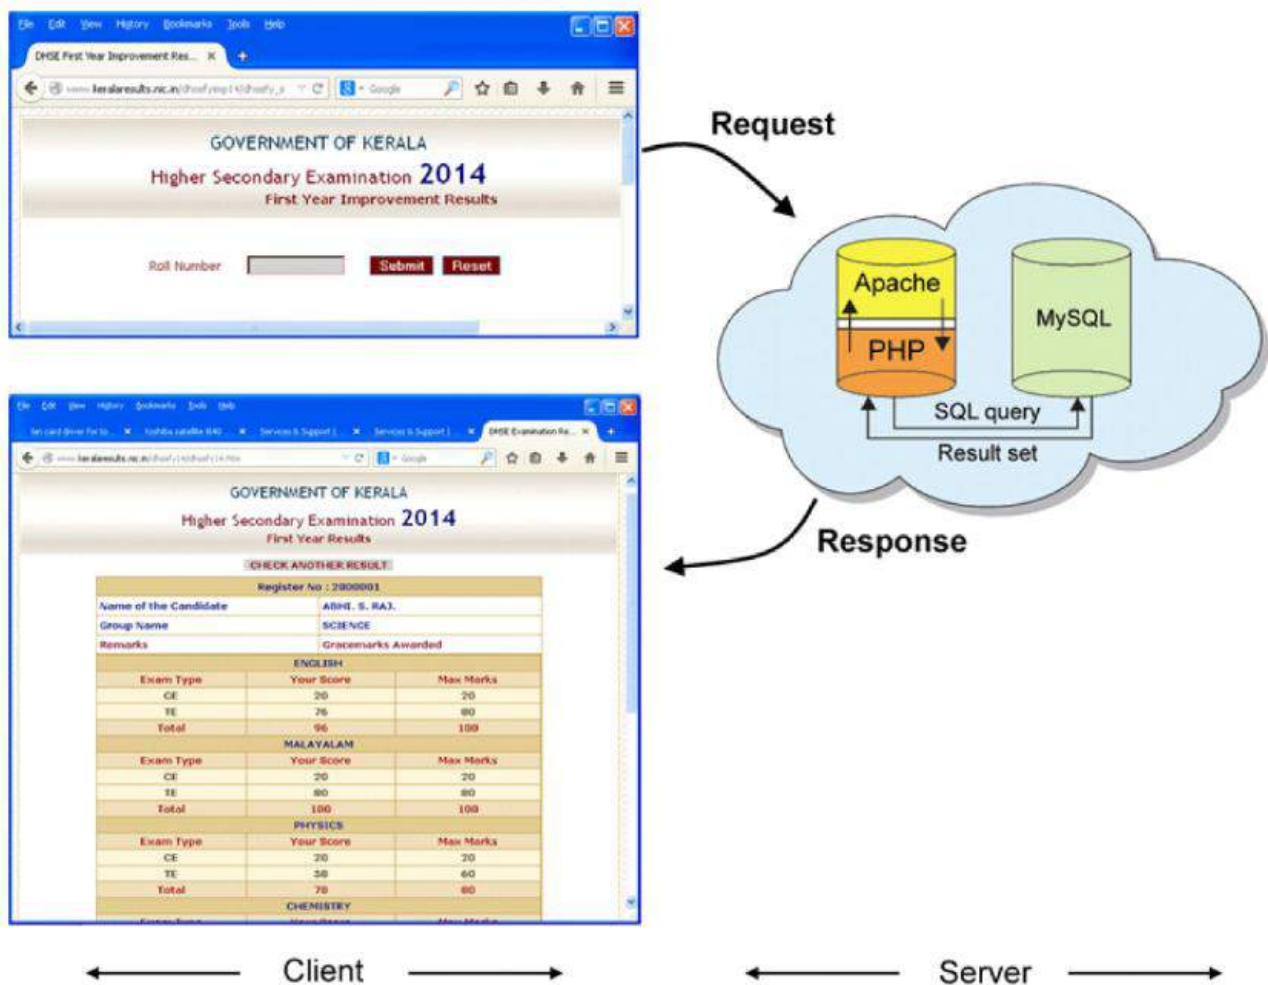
File Edit View History Bookmarks Tools Help

DHSE First Year Improvement Res... ×

www.keralaresults.nic.in/dhsefyimp14/dhsefy_i

Google

GOVERNMENT OF KERALA

Higher Secondary Examination 2014

First Year Improvement Results

Roll Number Submit Reset

Request

Apache

PHP

MySQL

SQL query

Result set

Response

File Edit View History Bookmarks Tools Help

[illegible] × Toshiba satellite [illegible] × Services & Support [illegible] × Services & Support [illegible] × DHSE Examination Re... ×

www.keralaresults.nic.in/dhsefy14/dhsefy14.htm

Google

GOVERNMENT OF KERALA

Higher Secondary Examination 2014

First Year Results

CHECK ANOTHER RESULT

Register No : 2000001

| Name of the Candidate | ABHI. S. RAJ. |
|---|---|
| Group Name | SCIENCE |
| Remarks | Gracemarks Awarded |

ENGLISH

| Exam Type | Your Score | Max Marks |
|---|---|---|
| CE | 20 | 20 |
| TE | 76 | 80 |
| Total | 96 | 100 |

MALAYALAM

| Exam Type | Your Score | Max Marks |
|---|---|---|
| CE | 20 | 20 |
| TE | 80 | 80 |
| Total | 100 | 100 |

PHYSICS

| Exam Type | Your Score | Max Marks |
|---|---|---|
| CE | 20 | 20 |
| TE | 58 | 60 |
| Total | 78 | 80 |

CHEMISTRY

Client

Server